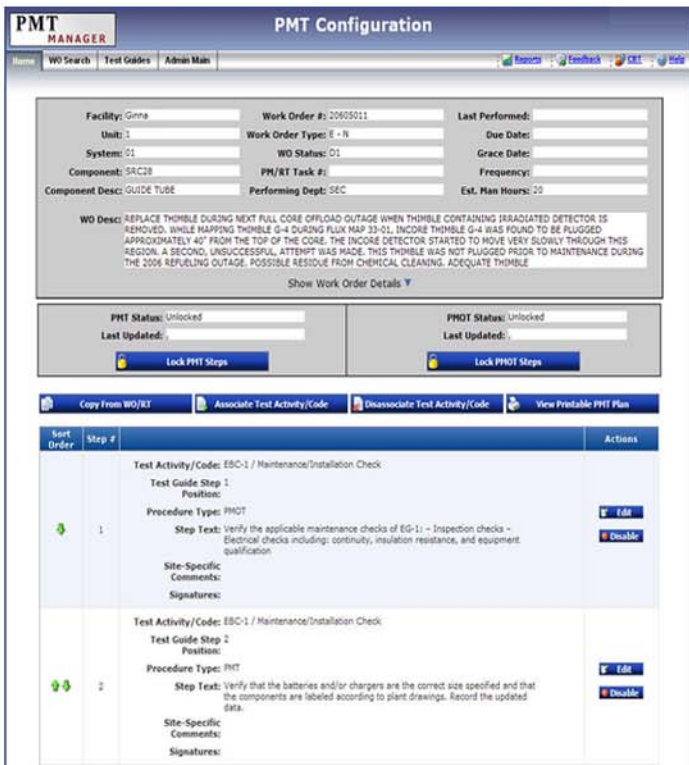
PMT MANAGER

PMT Configuration

Home | WO Search | Test Guides | Admin Main

Reports | Feedback | CBT | Help

Facility: Ginna
Unit: 1
System: 01
Component: SRC28
Component Desc: GUIDE TUBE

Work Order #: 20605011
Work Order Type: E - N
WO Status: D1
PM/RT Task #:
Performing Dept: SEC

Last Performed:
Due Date:
Grace Date:
Frequency:
Est. Man Hours: 20

WO Desc: REPLACE THIMBLE DURING NEXT FULL CORE OFFLOAD OUTAGE WHEN THIMBLE CONTAINING IRRADIATED DETECTOR IS REMOVED. WHILE MAPPING THIMBLE G-4 DURING FLUX MAP 33-01, INCORE THIMBLE G-4 WAS FOUND TO BE PLUGGED APPROXIMATELY 40" FROM THE TOP OF THE CORE. THE INCORE DETECTOR STARTED TO MOVE VERY SLOWLY THROUGH THIS REGION. A SECOND, UNSUCCESSFUL, ATTEMPT WAS MADE. THIS THIMBLE WAS NOT PLUGGED PRIOR TO MAINTENANCE DURING THE 2006 REFUELING OUTAGE. POSSIBLE RESIDUE FROM CHEMICAL CLEANING. ADEQUATE THIMBLE

Show Work Order Details

PMT Status: Unlocked
Last Updated: ,
Lock PMT Steps

PMOT Status: Unlocked
Last Updated: ,
Lock PMOT Steps

Copy From WO/RT | Associate Test Activity/Code | Disassociate Test Activity/Code | View Printable PMT Plan

| Sort Order | Step # | | Actions |
|---|---|---|---|
| | 1 | Test Activity/Code: EBC-1 / Maintenance/Installation Check<br>Test Guide Step Position: 1<br>Procedure Type: PMOT<br>Step Text: Verify the applicable maintenance checks of EG-1: - Inspection checks - Electrical checks including: continuity, insulation resistance, and equipment qualification<br>Site-Specific Comments:<br>Signatures: | Edit<br>Disable |
| | 2 | Test Activity/Code: EBC-1 / Maintenance/Installation Check<br>Test Guide Step Position: 2<br>Procedure Type: PMT<br>Step Text: Verify that the batteries and/or chargers are the correct size specified and that the components are labeled according to plant drawings. Record the updated data.<br>Site-Specific Comments:<br>Signatures: | Edit<br>Disable |